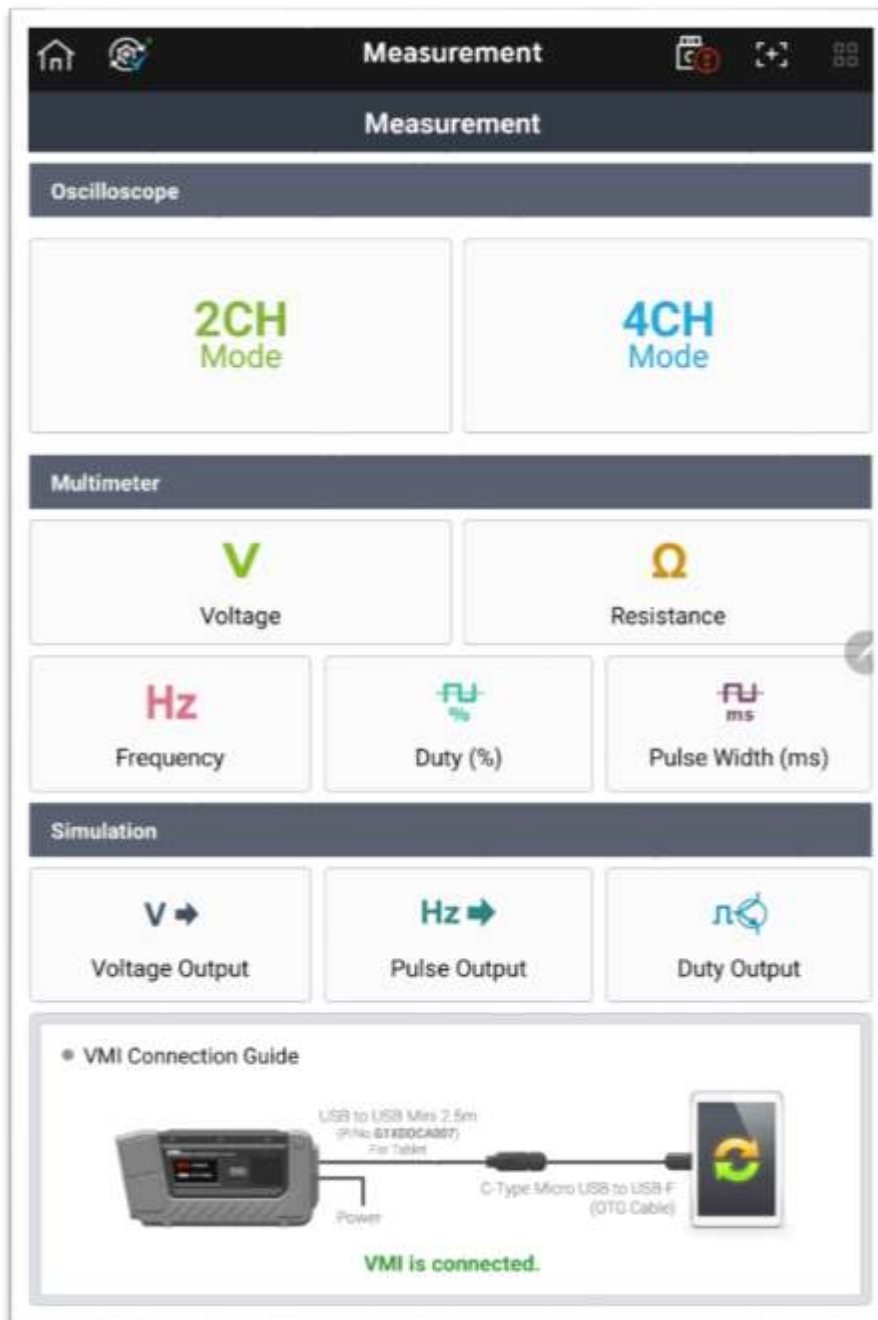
Measurement

Measurement

Oscilloscope

2CH Mode

4CH Mode

Multimeter

V
Voltage

Ω
Resistance

Hz
Frequency

%
Duty (%)

ms
Pulse Width (ms)

Simulation

V
Voltage Output

Hz
Pulse Output

Duty Output

VMI Connection Guide

USB to USB Mini 2.5m (P/No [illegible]) For Tablet

Power

C-Type Micro USB to USB-F (OTG Cable)

VMI is connected.